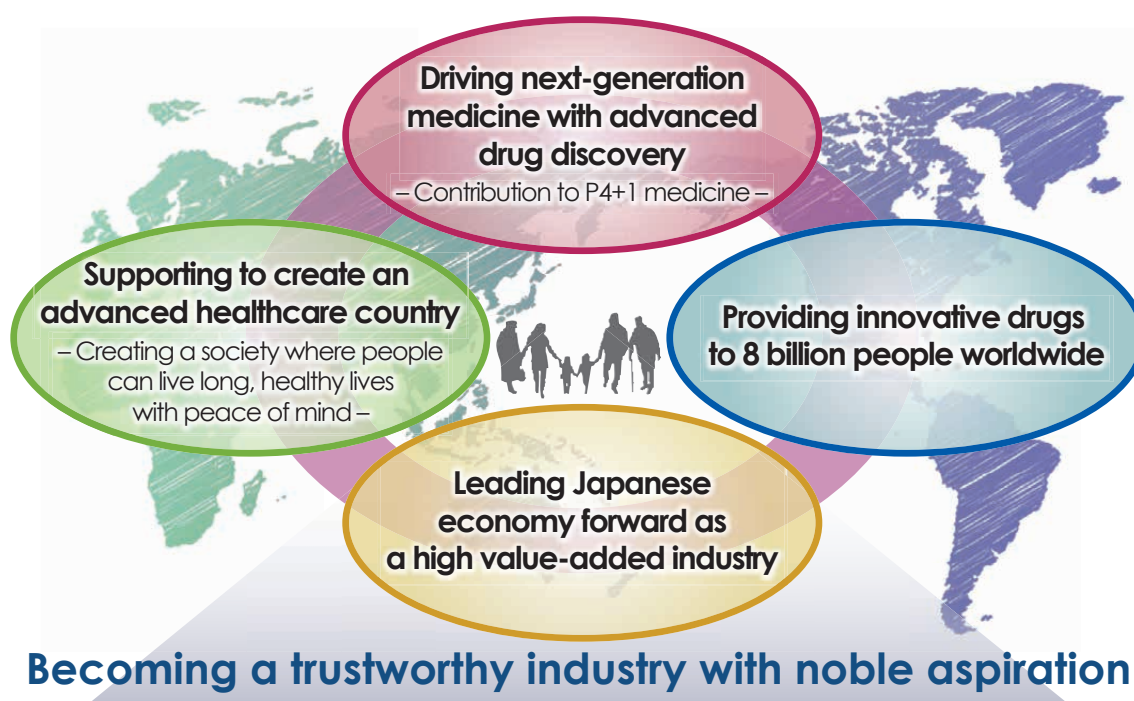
Driving next-generation medicine with advanced drug discovery
– Contribution to P4+1 medicine –

Supporting to create an advanced healthcare country
– Creating a society where people can live long, healthy lives with peace of mind –

Providing innovative drugs to 8 billion people worldwide

Leading Japanese economy forward as a high value-added industry

Becoming a trustworthy industry with noble aspiration